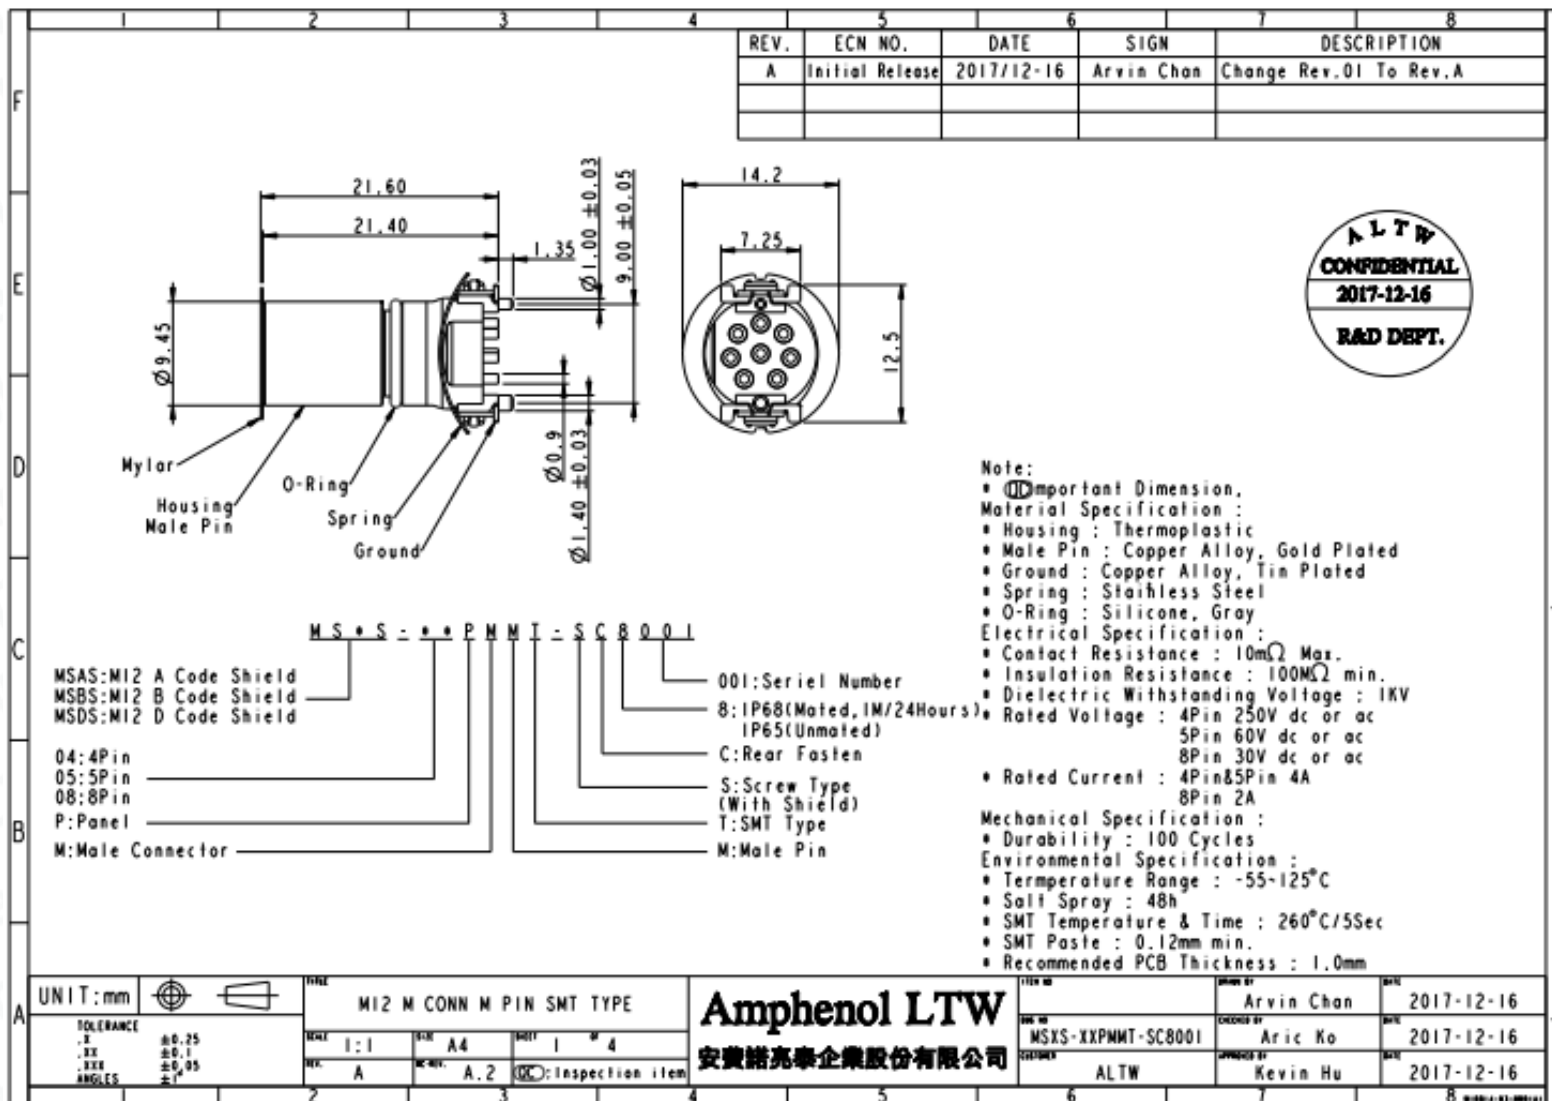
1 2 3 4 5 6 7 8

| REV. | ECN NO. | DATE | SIGN | DESCRIPTION |
|---|---|---|---|---|
| A | Initial Release | 2017/12-16 | Arvin Chan | Change Rev.01 To Rev.A |
| | | | | |
| | | | | |

F
E
D
C
B
A

21.60
21.40
1.35
Ø1.00 ±0.03
9.00 ±0.05
Ø9.45
Ø0.9
Ø1.40 ±0.03
14.2
7.25
12.5

ALTW
CONFIDENTIAL
2017-12-16
R&D DEPT.

Mylar
Housing
Male Pin
O-Ring
Spring
Ground

Note:
• Important Dimension,
Material Specification :
• Housing : Thermoplastic
• Male Pin : Copper Alloy, Gold Plated
• Ground : Copper Alloy, Tin Plated
• Spring : Stainless Steel
• O-Ring : Silicone, Gray
Electrical Specification :
• Contact Resistance : 10mΩ Max.
• Insulation Resistance : 100MΩ min.
• Dielectric Withstanding Voltage : 1KV
• Rated Voltage : 4Pin 250V dc or ac
5Pin 60V dc or ac
8Pin 30V dc or ac
• Rated Current : 4Pin&5Pin 4A
8Pin 2A
Mechanical Specification :
• Durability : 100 Cycles
Environmental Specification :
• Termperature Range : -55~125°C
• Salt Spray : 48h
• SMT Temperature & Time : 260°C/5Sec
• SMT Paste : 0.12mm min.
• Recommended PCB Thickness : 1.0mm

M S • S - • • P M M T - S C 8 0 0 1

MSAS:M12 A Code Shield
MSBS:M12 B Code Shield
MSDS:M12 D Code Shield
04:4Pin
05:5Pin
08:8Pin
P:Panel
M:Male Connector
001:Seriel Number
8:IP68(Mated,1M/24Hours)
IP65(Unmated)
C:Rear Fasten
S:Screw Type
(With Shield)
T:SMT Type
M:Male Pin

UNIT:mm
TOLERANCE
.X ±0.25
.XX ±0.1
.XXX ±0.05
ANGLES ±1°
TITLE M12 M CONN M PIN SMT TYPE
SCALE 1:1 SIZE A4 SHEET 1 OF 4
REV. A RE-REV. A.2 Inspection item
Amphenol LTW
安費諾亮泰企業股份有限公司
ITEM NO
DWG NO MSXS-XXPMMT-SC8001
CUSTOMER ALTW
DRAWN BY Arvin Chan DATE 2017-12-16
CHECKED BY Aric Ko DATE 2017-12-16
APPROVED BY Kevin Hu DATE 2017-12-16